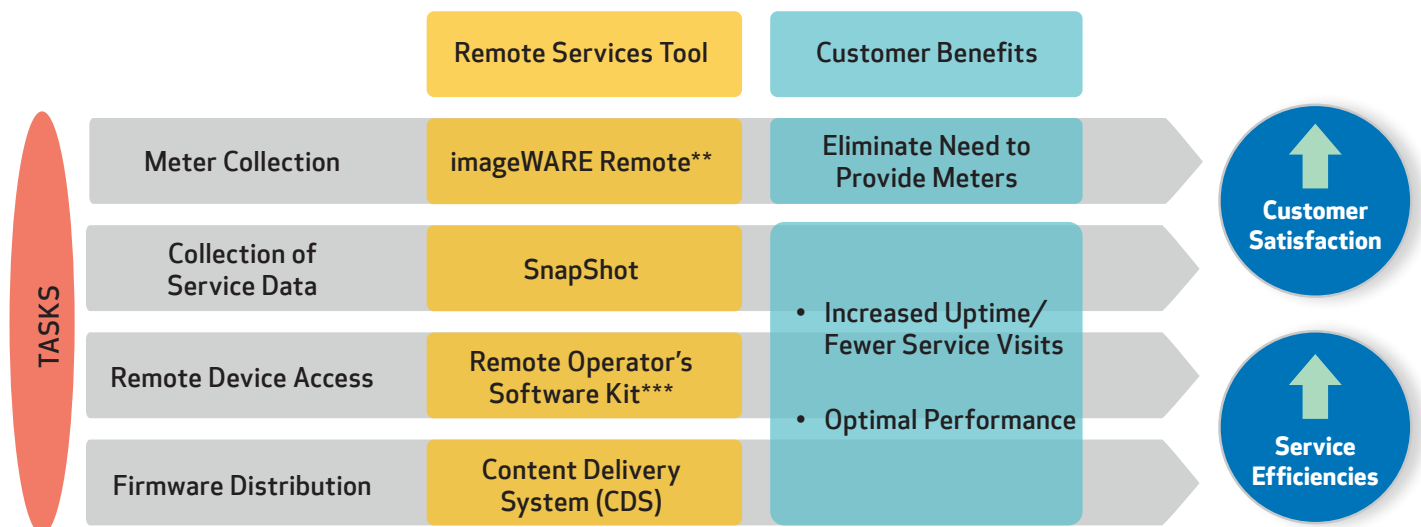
Remote Services Tool

Customer Benefits

TASKS

| | Remote Services Tool | Customer Benefits |
|---|---|---|
| Meter Collection | imageWARE Remote** | Eliminate Need to Provide Meters |
| Collection of Service Data | SnapShot | • Increased Uptime/ Fewer Service Visits<br>• Optimal Performance |
| Remote Device Access | Remote Operator's Software Kit*** | |
| Firmware Distribution | Content Delivery System (CDS) | |

Customer Satisfaction

Service Efficiencies